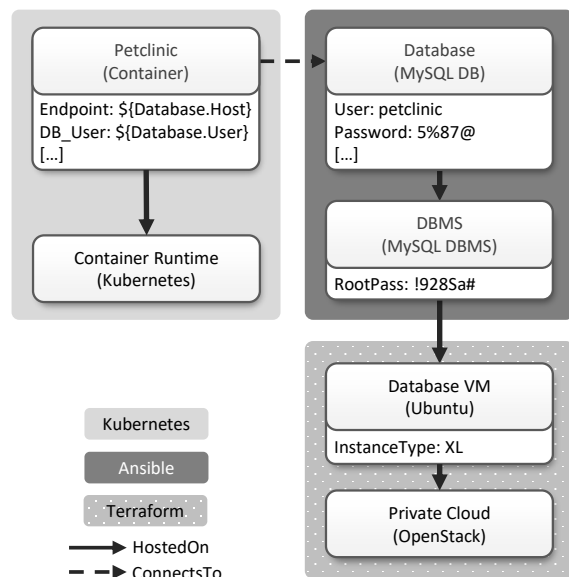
Petclinic
(Container)

Endpoint: ${Database.Host}
DB_User: ${Database.User}
[...]

Container Runtime
(Kubernetes)

Database
(MySQL DB)

User: petclinic
Password: 5%87@
[...]

DBMS
(MySQL DBMS)

RootPass: !928Sa#

Database VM
(Ubuntu)

InstanceType: XL

Private Cloud
(OpenStack)

Kubernetes

Ansible

Terraform

HostedOn

ConnectsTo